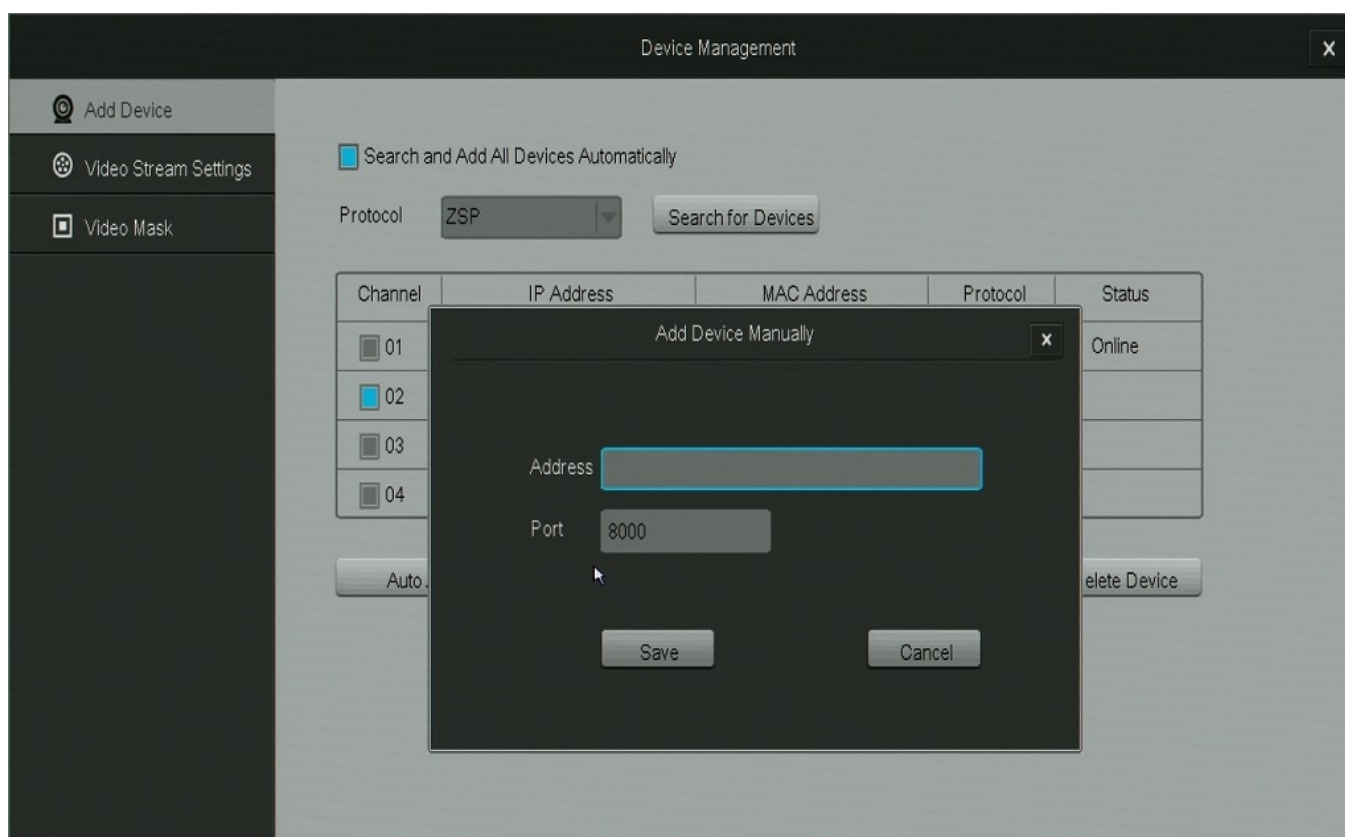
Device Management

×

Add Device

Video Stream Settings

Video Mask

Search and Add All Devices Automatically

Protocol ZSP

Search for Devices

| Channel | IP Address | MAC Address | Protocol | Status |
|---|---|---|---|---|
| 01 | | | | Online |
| 02 | | | | |
| 03 | | | | |
| 04 | | | | |

Auto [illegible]

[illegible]elete Device

Add Device Manually

×

Address

Port 8000

Save

Cancel